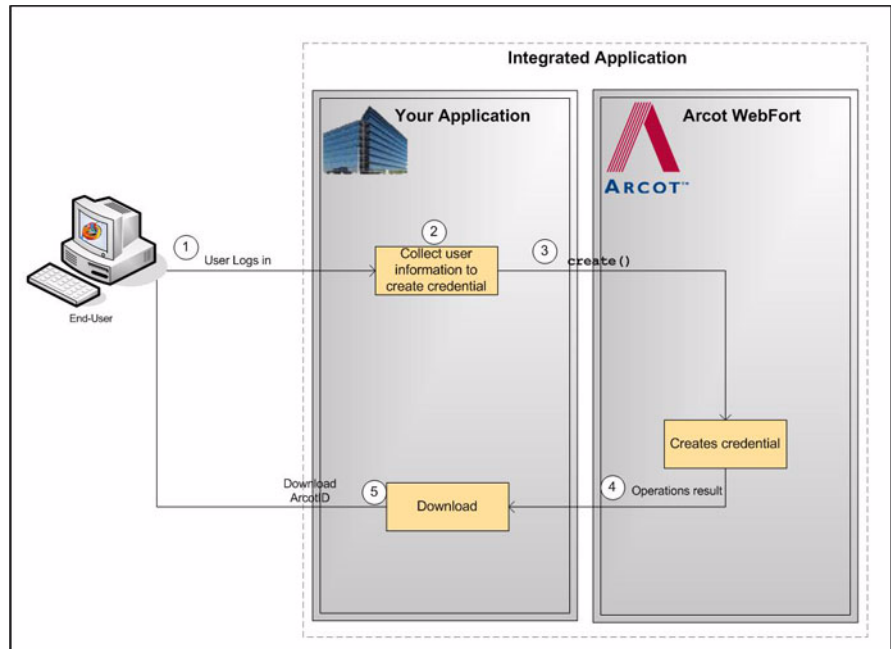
Integrated Application

Your Application

Arcot WebFort

ARCOT™

End-User

1

User Logs in

2

Collect user information to create credential

3

create()

Creates credential

4

Operations result

Download ArcotID

5

Download